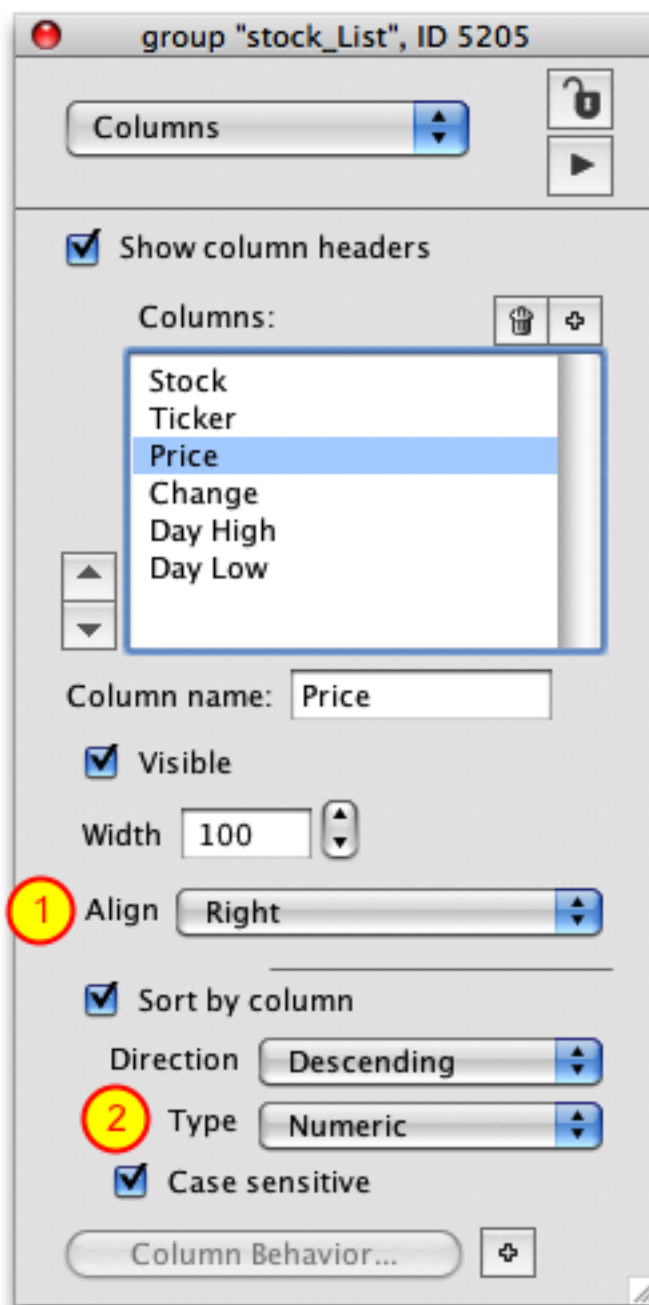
group "stock_List", ID 5205

Columns

Show column headers

Columns:

Stock
Ticker
Price
Change
Day High
Day Low

Column name: Price

Visible

Width 100

1 Align Right

Sort by column

Direction Descending

2 Type Numeric

Case sensitive

Column Behavior...